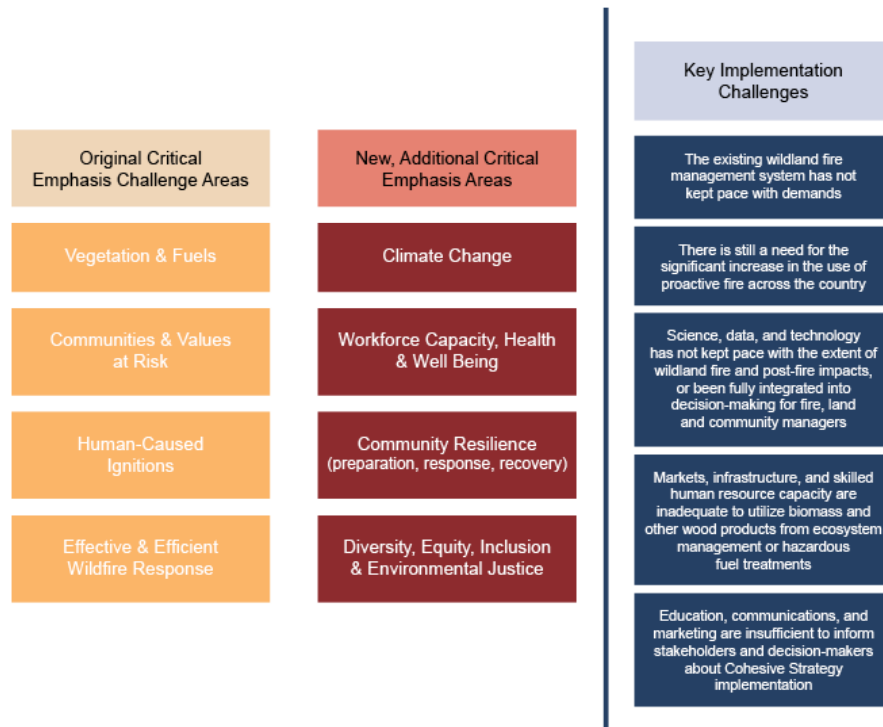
Original Critical Emphasis Challenge Areas

Vegetation & Fuels

Communities & Values at Risk

Human-Caused Ignitions

Effective & Efficient Wildfire Response

New, Additional Critical Emphasis Areas

Climate Change

Workforce Capacity, Health & Well Being

Community Resilience (preparation, response, recovery)

Diversity, Equity, Inclusion & Environmental Justice

Key Implementation Challenges

The existing wildland fire management system has not kept pace with demands

There is still a need for the significant increase in the use of proactive fire across the country

Science, data, and technology has not kept pace with the extent of wildland fire and post-fire impacts, or been fully integrated into decision-making for fire, land and community managers

Markets, infrastructure, and skilled human resource capacity are inadequate to utilize biomass and other wood products from ecosystem management or hazardous fuel treatments

Education, communications, and marketing are insufficient to inform stakeholders and decision-makers about Cohesive Strategy implementation